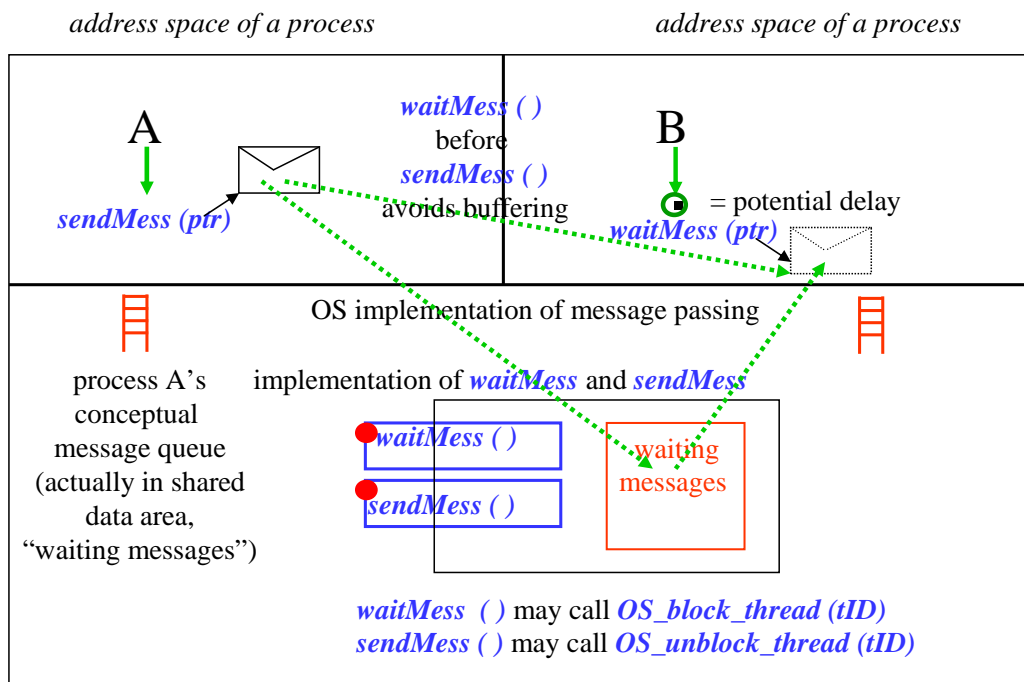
address space of a process

address space of a process

A

sendMess (ptr)

waitMess ( ) before sendMess ( ) avoids buffering

B

= potential delay

waitMess (ptr)

OS implementation of message passing

process A's conceptual message queue (actually in shared data area, "waiting messages")

implementation of waitMess and sendMess

waitMess ( )

sendMess ( )

waiting messages

waitMess ( ) may call OS_block_thread (tID)
sendMess ( ) may call OS_unblock_thread (tID)